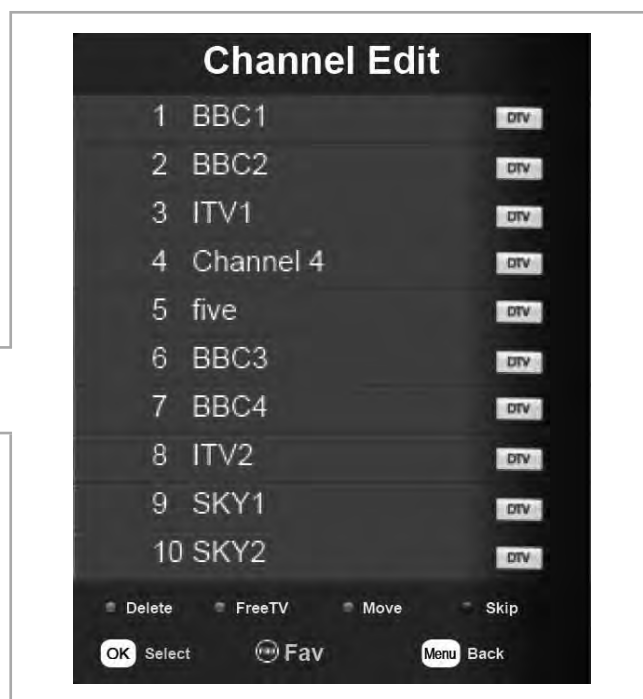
Channel Edit

| | | |
|---|---|---|
| 1 | BBC1 | DTV |
| 2 | BBC2 | DTV |
| 3 | ITV1 | DTV |
| 4 | Channel 4 | DTV |
| 5 | five | DTV |
| 6 | BBC3 | DTV |
| 7 | BBC4 | DTV |
| 8 | ITV2 | DTV |
| 9 | SKY1 | DTV |
| 10 | SKY2 | DTV |

Delete FreeTV Move Skip

OK Select Fav Menu Back